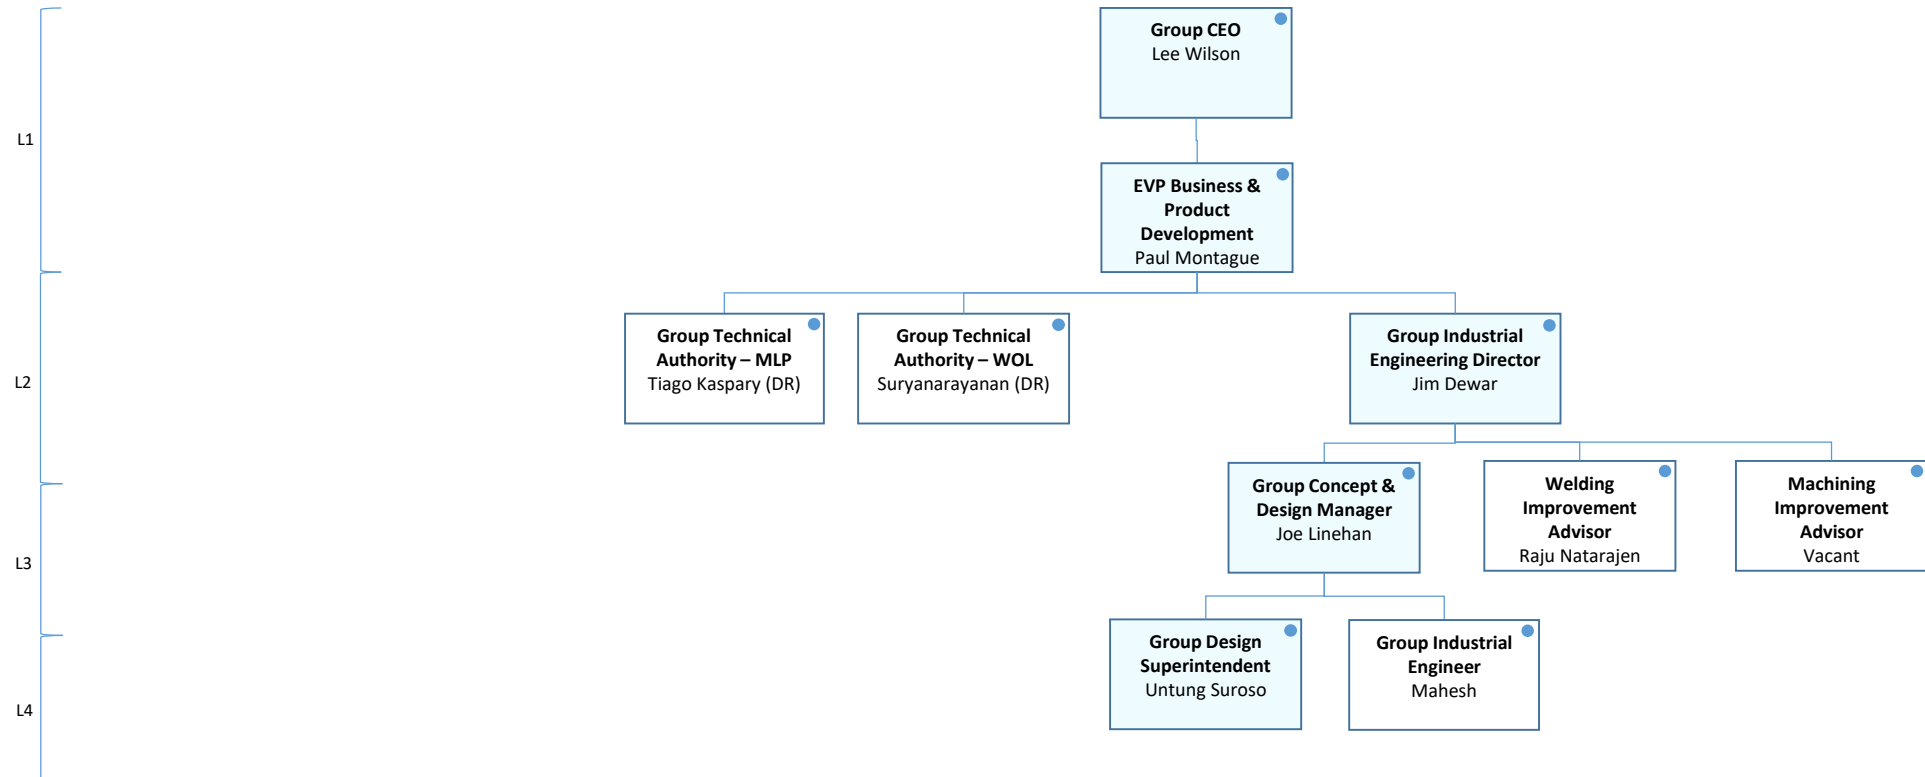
L1

Group CEO
Lee Wilson

EVP Business & Product Development
Paul Montague

L2

Group Technical Authority – MLP
Tiago Kaspary (DR)

Group Technical Authority – WOL
Suryanarayanan (DR)

Group Industrial Engineering Director
Jim Dewar

L3

Group Concept & Design Manager
Joe Linehan

Welding Improvement Advisor
Raju Natarajen

Machining Improvement Advisor
Vacant

L4

Group Design Superintendent
Untung Suroso

Group Industrial Engineer
Mahesh